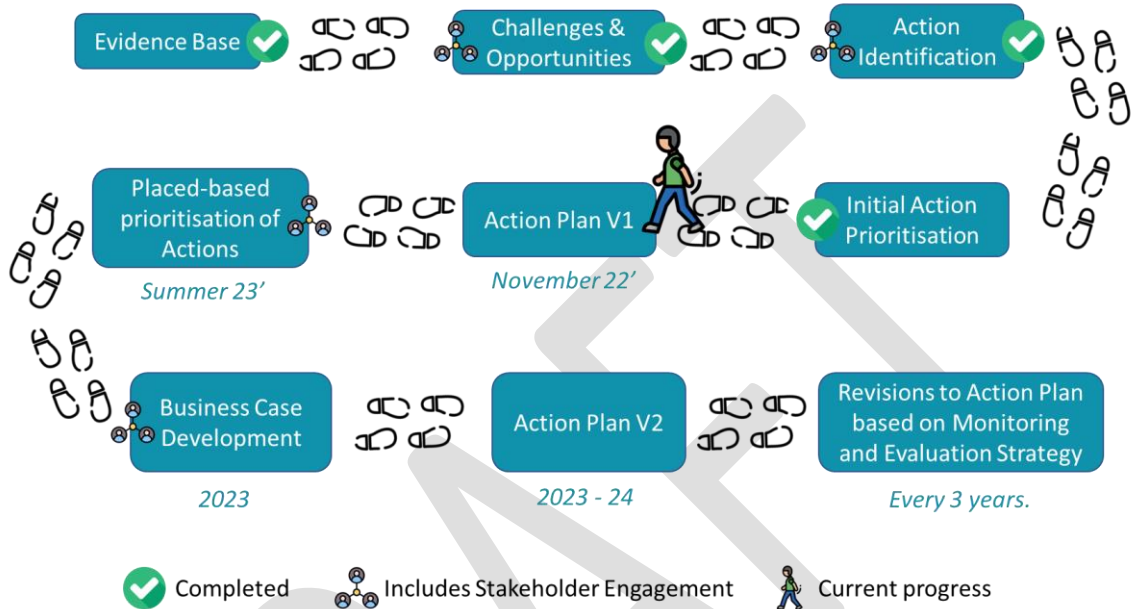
Evidence Base

Challenges & Opportunities

Action Identification

Initial Action Prioritisation

Action Plan V1

November 22'

Placed-based prioritisation of Actions

Summer 23'

Business Case Development

2023

Action Plan V2

2023 - 24

Revisions to Action Plan based on Monitoring and Evaluation Strategy

Every 3 years.

Completed Includes Stakeholder Engagement Current progress